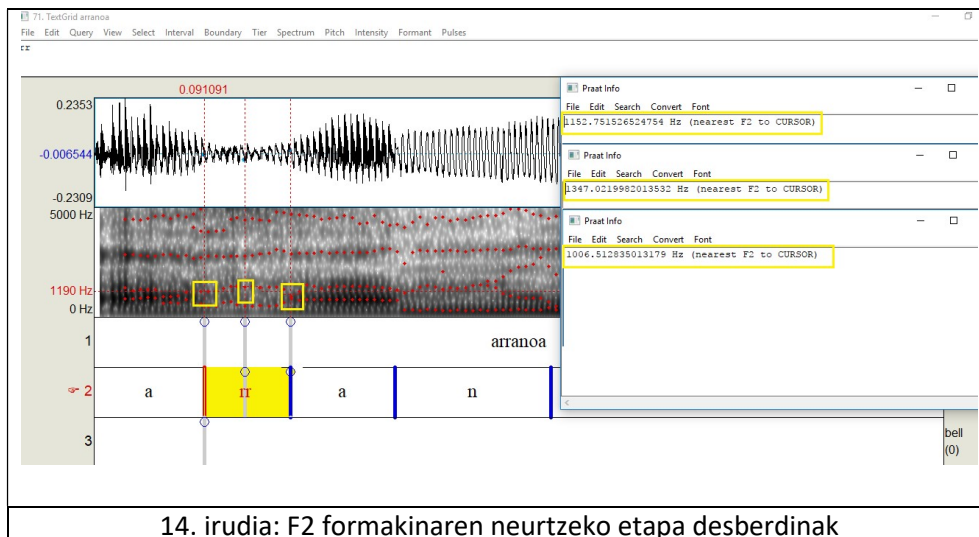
71. TextGrid arranoa
File Edit Query View Select Interval Boundary Tier Spectrum Pitch Intensity Formant Pulses
rr

0.091091
0.2353
-0.006544
-0.2309
5000 Hz
1190 Hz
0 Hz
1
arranoa
2
a
rr
a
n
3
bell
(0)

Praat Info
File Edit Search Convert Font
1152.751526524754 Hz (nearest F2 to CURSOR)

Praat Info
File Edit Search Convert Font
1347.0219982013532 Hz (nearest F2 to CURSOR)

Praat Info
File Edit Search Convert Font
1006.512835013179 Hz (nearest F2 to CURSOR)

14. irudia: F2 formakinaren neurtzeko etapa desberdinak